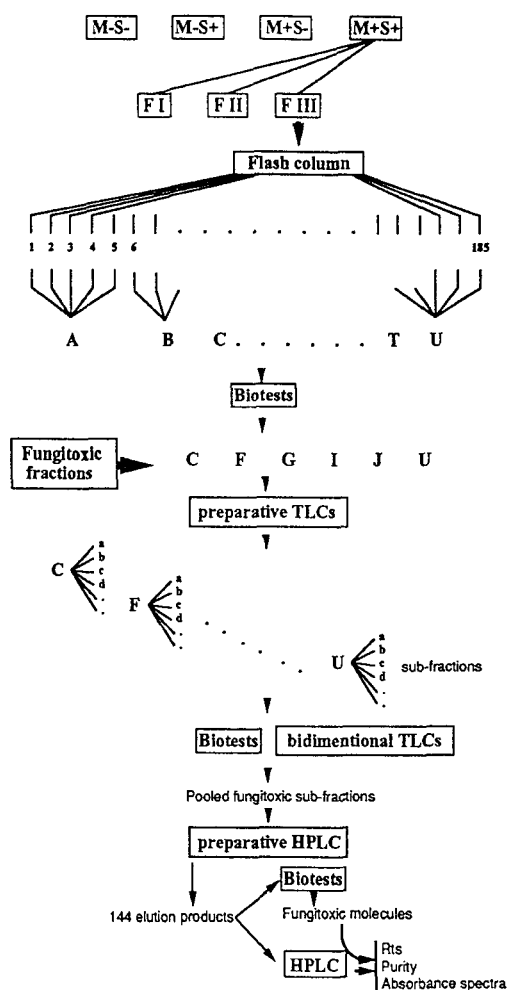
M-S- M-S+ M+S- M+S+

F I F II F III

Flash column

1 2 3 4 5 6 . . . . . . . . . 185

A B C . . . . . . . T U

Biotests

Fungitoxic fractions

C F G I J U

preparative TLCs

C a b c d . .

F a b c d . .

. . . . . . .

U a b c d . . sub-fractions

Biotests bidimentional TLCs

Pooled fungitoxic sub-fractions

preparative HPLC

144 elution products

Biotests

Fungitoxic molecules

HPLC

Rts
Purity
Absorbance spectra